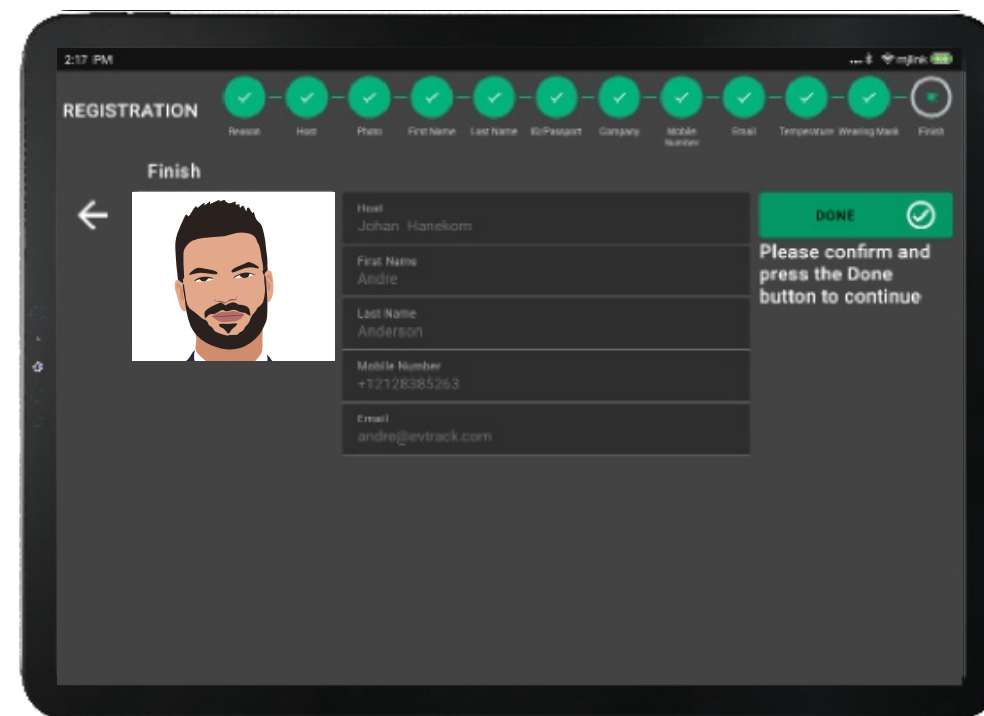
2:17 PM

mjlink

REGISTRATION

Reason Host Photo First Name Last Name ID/Passport Company Mobile Number Email Temperature Wearing Mask Finish

Finish

Host
Johan Hanekom

First Name
Andre

Last Name
Anderson

Mobile Number
+12128385263

Email
andre@evtrack.com

DONE

Please confirm and press the Done button to continue